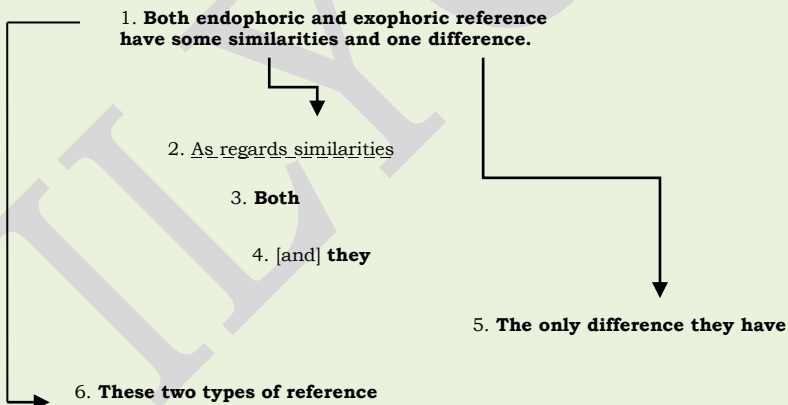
1. **Both endophoric and exophoric reference have some similarities and one difference.**

2. As regards similarities

3. **Both**

4. [and] **they**

5. **The only difference they have**

6. **These two types of reference**